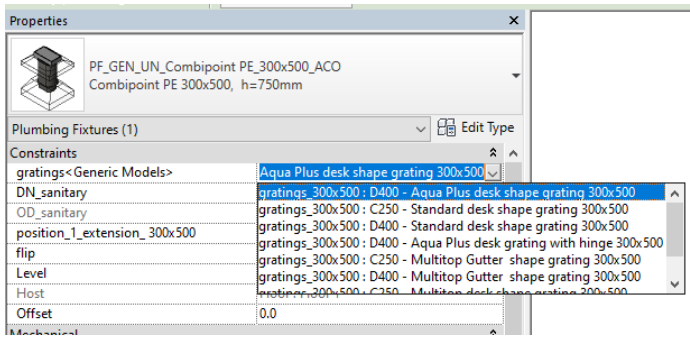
Properties

PF_GEN_UN_Combipoint PE_300x500_ACO
Combipoint PE 300x500, h=750mm

Plumbing Fixtures (1)
Edit Type

Constraints
gratings<Generic Models>
Aqua Plus desk shape grating 300x500
DN_sanitary
OD_sanitary
position_1_extension_300x500
flip
Level
Host
Offset
0.0
Mechanical

gratings_300x500 : D400 - Aqua Plus desk shape grating 300x500
gratings_300x500 : C250 - Standard desk shape grating 300x500
gratings_300x500 : D400 - Standard desk shape grating 300x500
gratings_300x500 : D400 - Aqua Plus desk grating with hinge 300x500
gratings_300x500 : C250 - Multitop Gutter shape grating 300x500
gratings_300x500 : D400 - Multitop Gutter shape grating 300x500
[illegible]